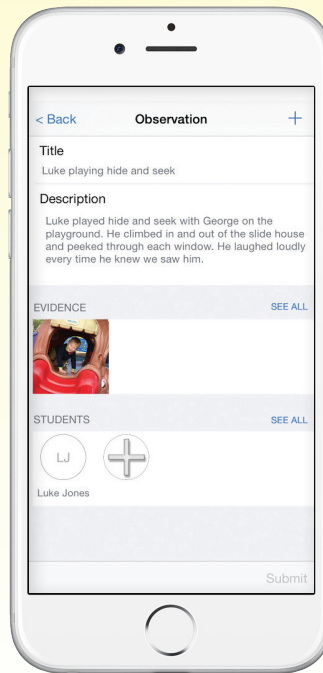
< Back Observation +

Title

Luke playing hide and seek

Description

Luke played hide and seek with George on the playground. He climbed in and out of the slide house and peeked through each window. He laughed loudly every time he knew we saw him.

EVIDENCE SEE ALL

STUDENTS SEE ALL

LJ

Luke Jones

Submit